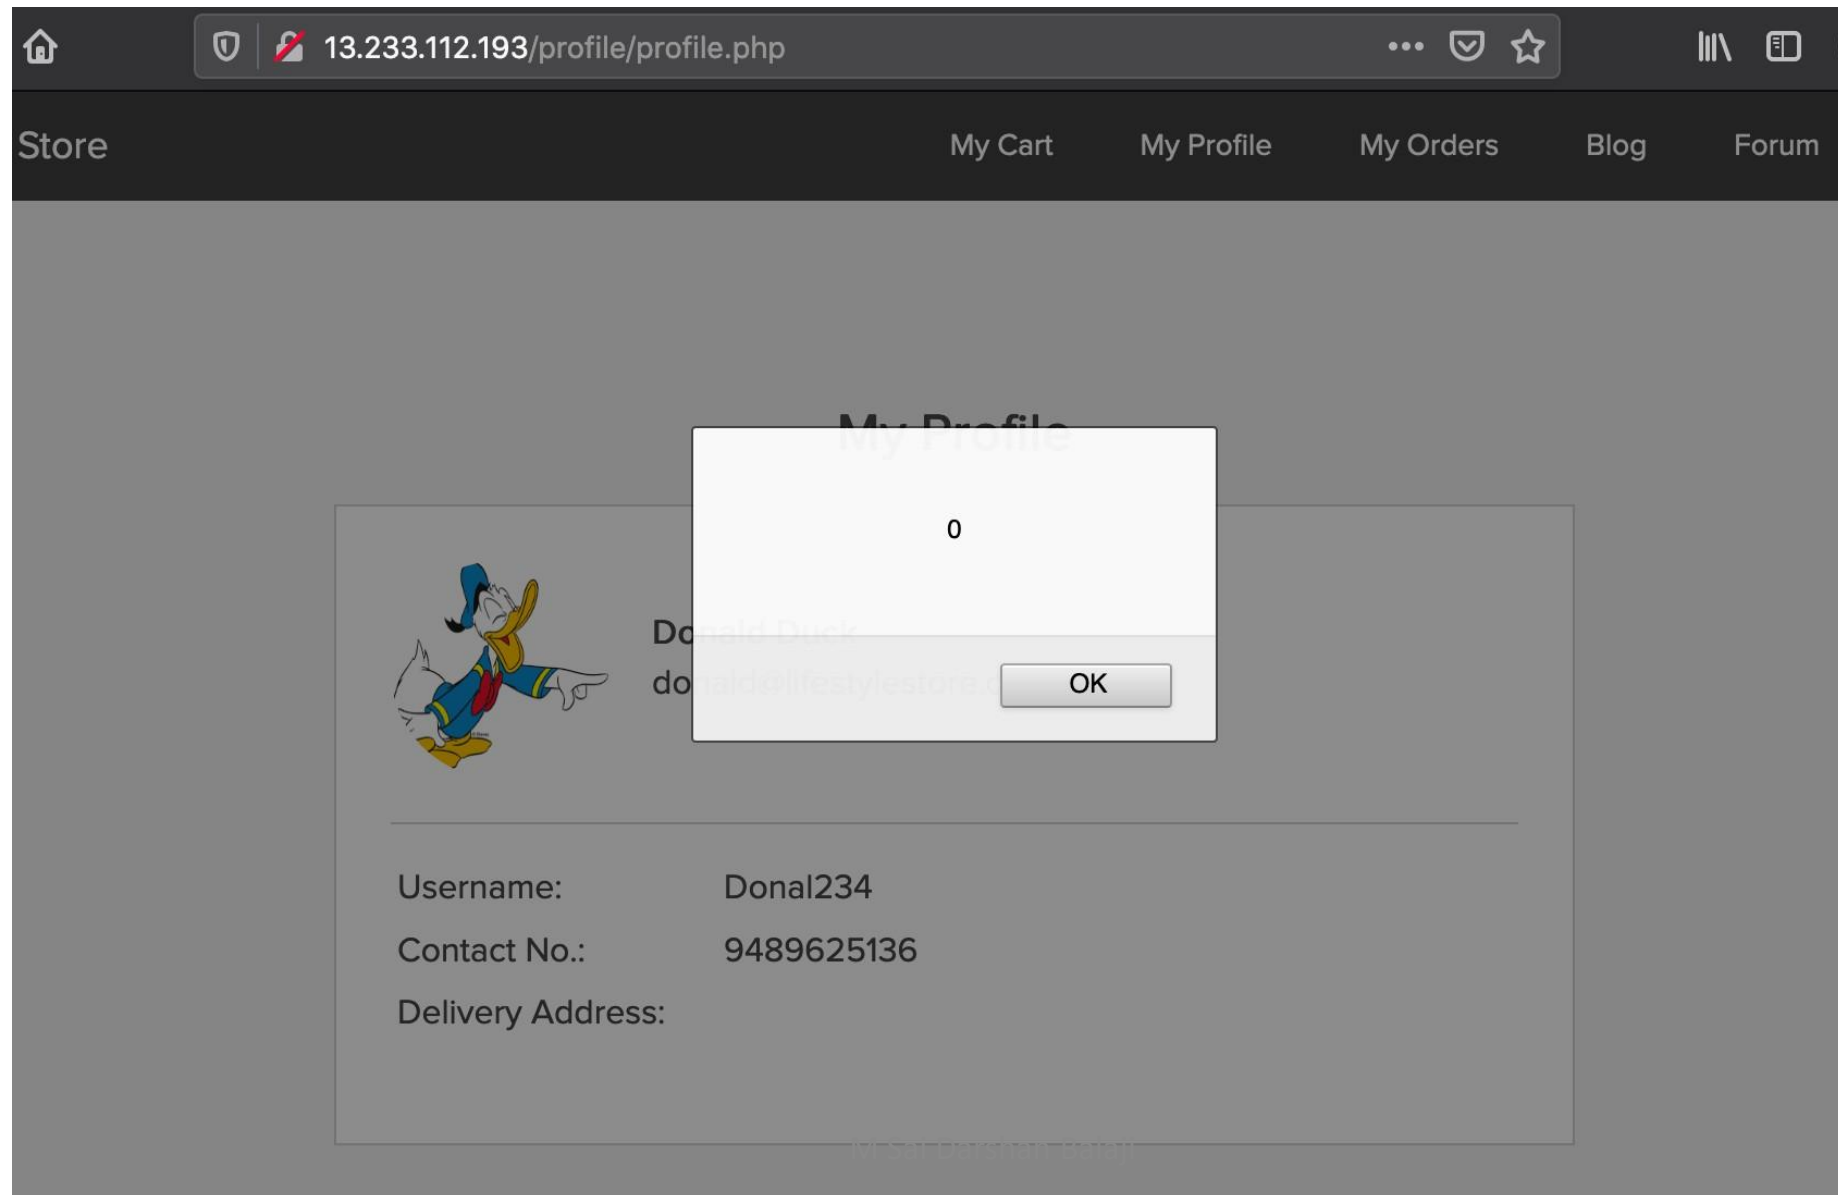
13.233.112.193/profile/profile.php

Store

My Cart

My Profile

My Orders

Blog

Forum

My Profile

0

OK

Donald Duck
donald@lifestylestore.c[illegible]

Username: Donal234

Contact No.: 9489625136

Delivery Address:

M Sai Darshan Balaji